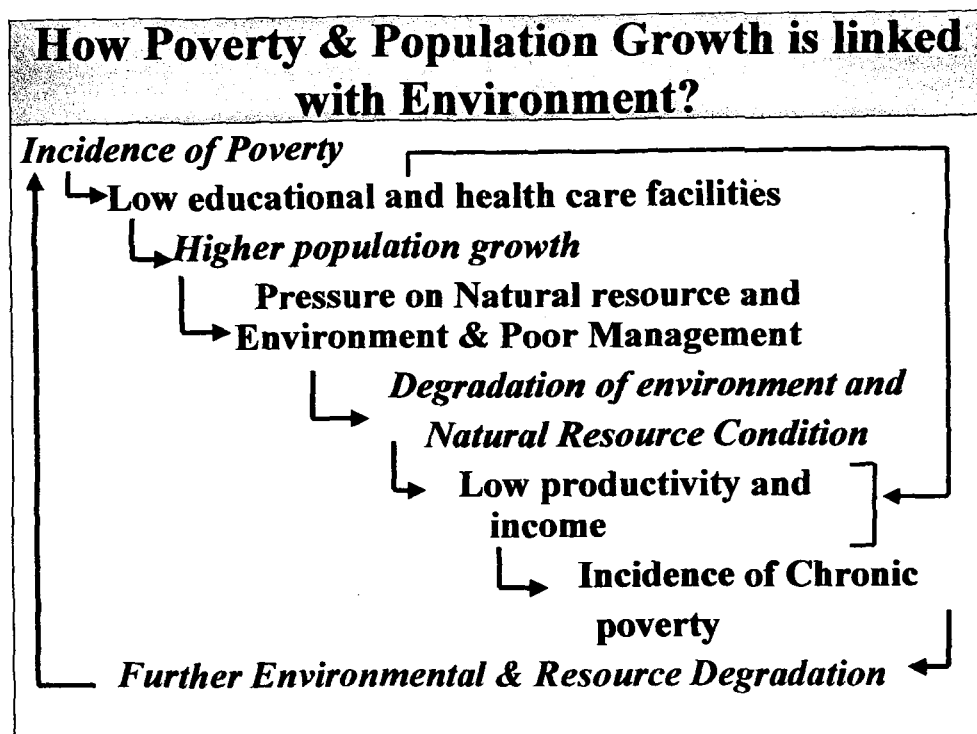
How Poverty & Population Growth is linked with Environment?

Incidence of Poverty

Low educational and health care facilities

Higher population growth

Pressure on Natural resource and Environment & Poor Management

Degradation of environment and Natural Resource Condition

Low productivity and income

Incidence of Chronic poverty

Further Environmental & Resource Degradation